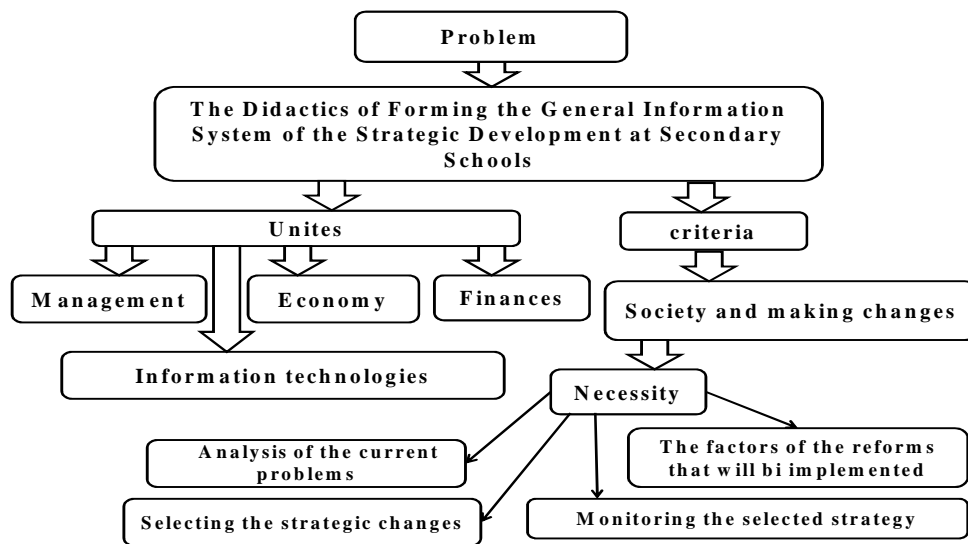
Problem

The Didactics of Forming the General Information System of the Strategic Development at Secondary Schools

Unites

criteria

Management

Economy

Finances

Society and making changes

Information technologies

Necessity

Analysis of the current problems

The factors of the reforms that will bi implemented

Selecting the strategic changes

Monitoring the selected strategy